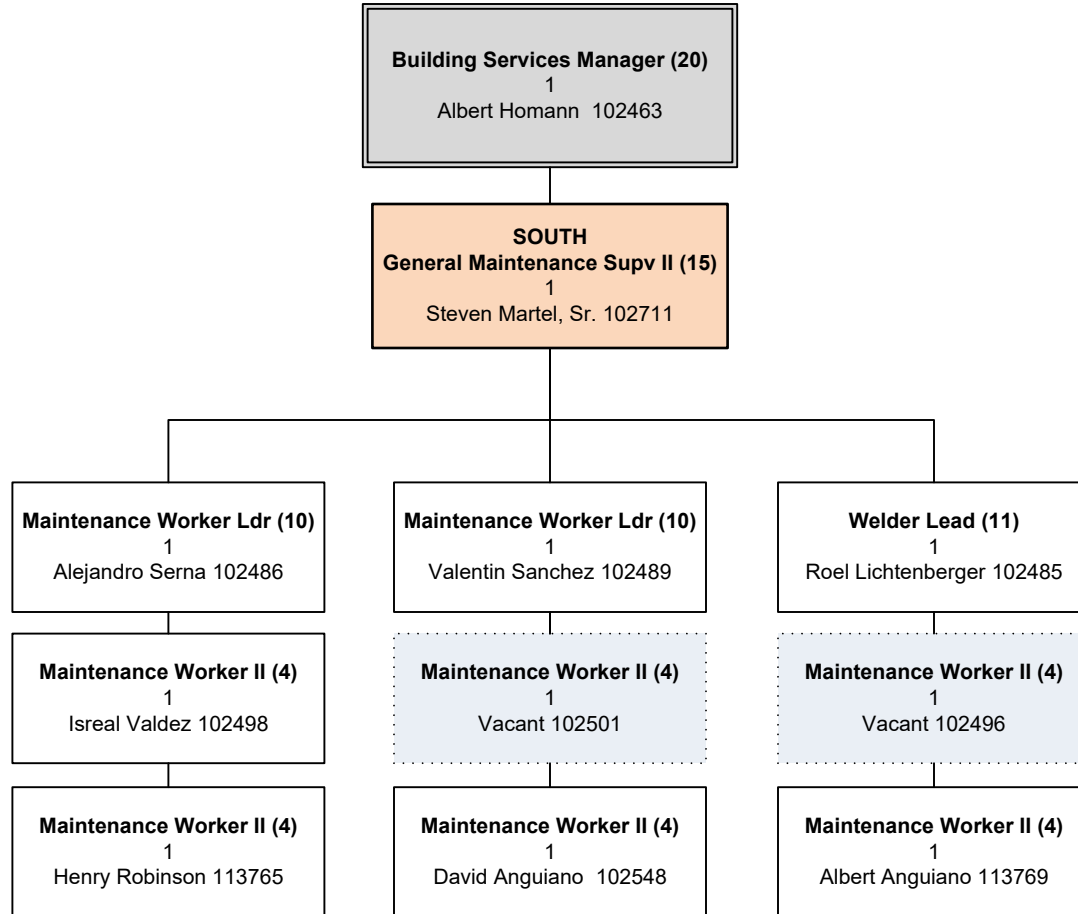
**Building Services Manager (20)**
1
Albert Homann 102463

**SOUTH**
**General Maintenance Supv II (15)**
1
Steven Martel, Sr. 102711

**Maintenance Worker Ldr (10)**
1
Alejandro Serna 102486

**Maintenance Worker II (4)**
1
Isreal Valdez 102498

**Maintenance Worker II (4)**
1
Henry Robinson 113765

**Maintenance Worker Ldr (10)**
1
Valentin Sanchez 102489

**Maintenance Worker II (4)**
1
Vacant 102501

**Maintenance Worker II (4)**
1
David Anguiano 102548

**Welder Lead (11)**
1
Roel Lichtenberger 102485

**Maintenance Worker II (4)**
1
Vacant 102496

**Maintenance Worker II (4)**
1
Albert Anguiano 113769